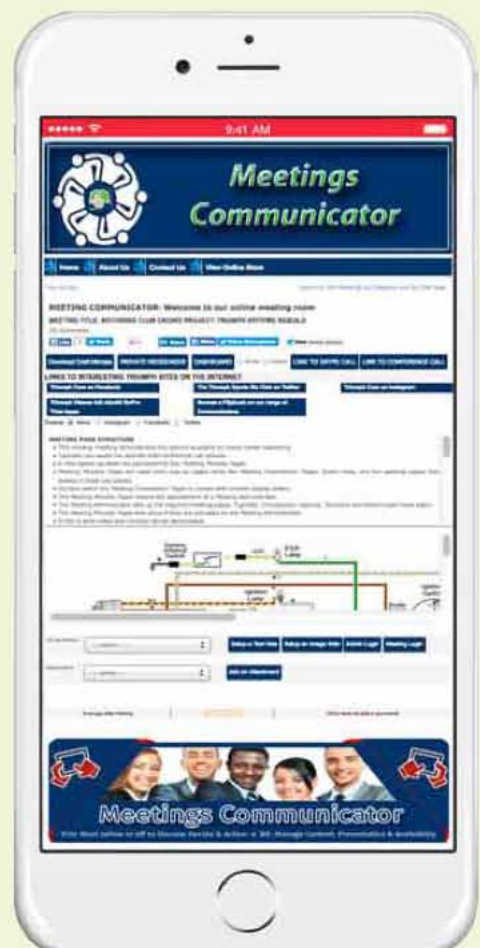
9:41 AM

Meetings Communicator

Home About Us Contact Us View Online Store

MEETING COMMUNICATOR: Welcome to our online meeting room

MEETING TITLE: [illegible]

Download Conf Manage | PRIVATE MESSENGER | DASHBOARD | LINK TO SKYPE CALL | LINK TO CONFERENCE CALL

LINKS TO INTERESTING TRIUMPH SITES ON THE INTERNET

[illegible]

MEETING PAGE STRUCTURE

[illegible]

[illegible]

Setup a Text Vote | Setup an Image Vote | Admin Login | Meeting Login

Add an Attachment

Meetings Communicator

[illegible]